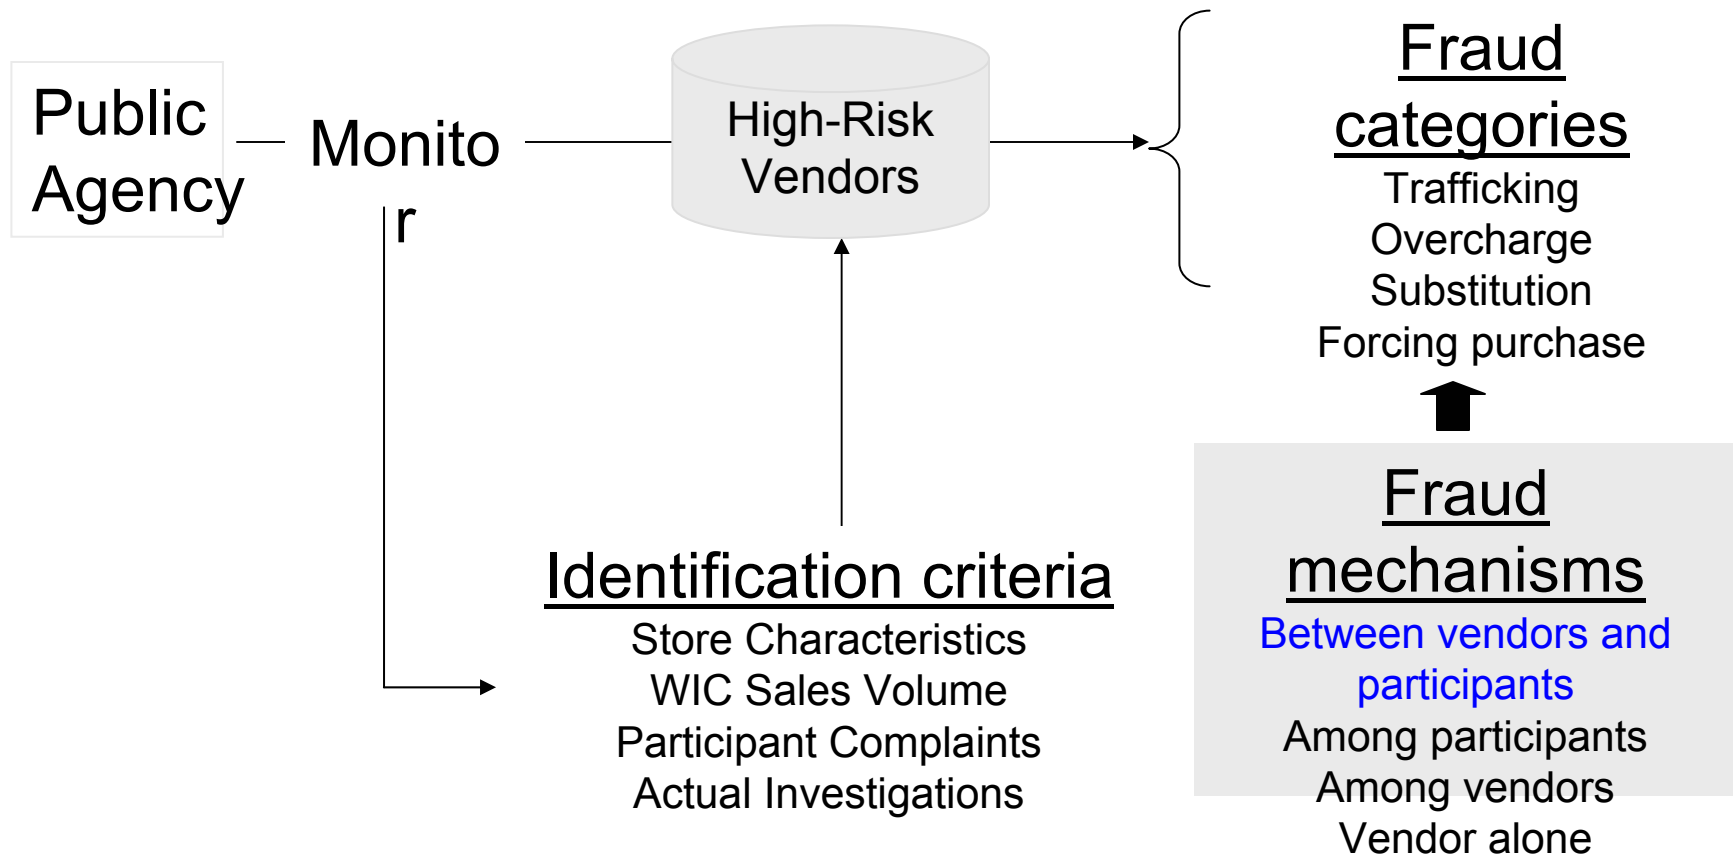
Public Agency

Monitor

High-Risk Vendors

Fraud categories
Trafficking
Overcharge
Substitution
Forcing purchase

Identification criteria
Store Characteristics
WIC Sales Volume
Participant Complaints
Actual Investigations

Fraud mechanisms
Between vendors and participants
Among participants
Among vendors
Vendor alone